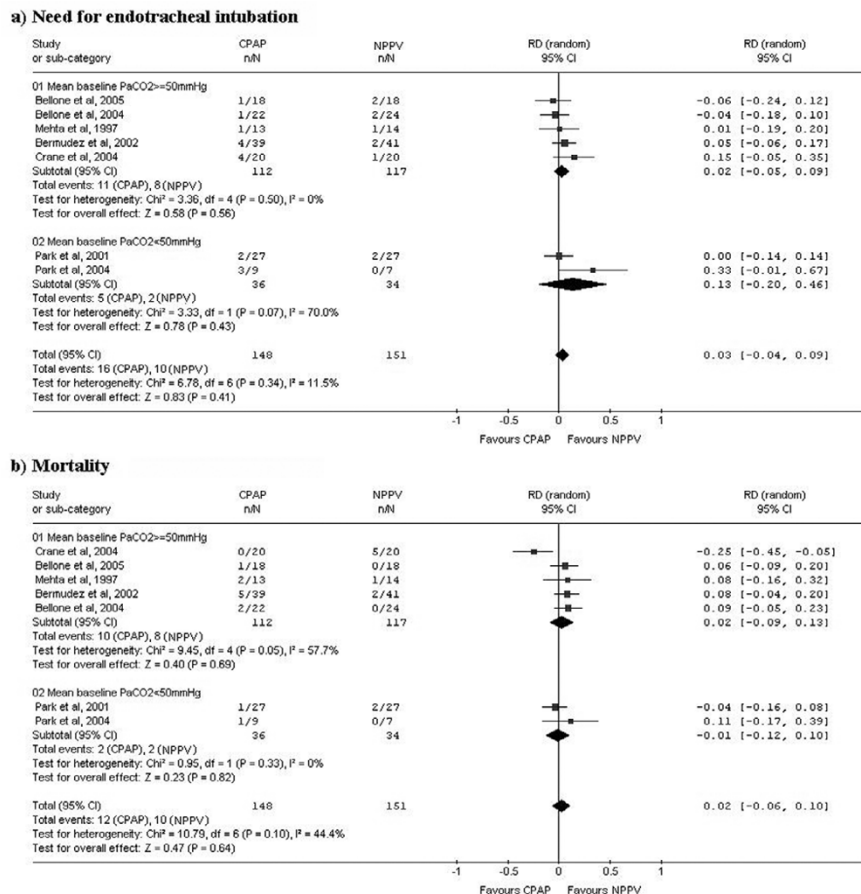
a) Need for endotracheal intubation

| Study or sub-category | CPAP n/N | NPPV n/N | RD (random) 95% CI | RD (random) 95% CI |
|---|---|---|---|---|
| 01 Mean baseline PaCO2>=50mmHg | | | | |
| Bellone et al, 2005 | 1/18 | 2/18 | | -0.06 [-0.24, 0.12] |
| Bellone et al, 2004 | 1/22 | 2/24 | | -0.04 [-0.18, 0.10] |
| Mehta et al, 1997 | 1/13 | 1/14 | | 0.01 [-0.19, 0.20] |
| Bermudez et al, 2002 | 4/39 | 2/41 | | 0.05 [-0.06, 0.17] |
| Crane et al, 2004 | 4/20 | 1/20 | | 0.15 [-0.05, 0.35] |
| Subtotal (95% CI) | 112 | 117 | | 0.02 [-0.05, 0.09] |
| Total events: 11 (CPAP), 8 (NPPV) | | | | |
| Test for heterogeneity: Chi² = 3.36, df = 4 (P = 0.50), I² = 0% | | | | |
| Test for overall effect: Z = 0.58 (P = 0.56) | | | | |
| 02 Mean baseline PaCO2<50mmHg | | | | |
| Park et al, 2001 | 2/27 | 2/27 | | 0.00 [-0.14, 0.14] |
| Park et al, 2004 | 3/9 | 0/7 | | 0.33 [-0.01, 0.67] |
| Subtotal (95% CI) | 36 | 34 | | 0.13 [-0.20, 0.46] |
| Total events: 5 (CPAP), 2 (NPPV) | | | | |
| Test for heterogeneity: Chi² = 3.33, df = 1 (P = 0.07), I² = 70.0% | | | | |
| Test for overall effect: Z = 0.78 (P = 0.43) | | | | |
| Total (95% CI) | 148 | 151 | | 0.03 [-0.04, 0.09] |
| Total events: 16 (CPAP), 10 (NPPV) | | | | |
| Test for heterogeneity: Chi² = 6.78, df = 6 (P = 0.34), I² = 11.5% | | | | |
| Test for overall effect: Z = 0.83 (P = 0.41) | | | | |

-1 -0.5 0 0.5 1
Favours CPAP Favours NPPV

b) Mortality

| Study or sub-category | CPAP n/N | NPPV n/N | RD (random) 95% CI | RD (random) 95% CI |
|---|---|---|---|---|
| 01 Mean baseline PaCO2>=50mmHg | | | | |
| Crane et al, 2004 | 0/20 | 5/20 | | -0.25 [-0.45, -0.05] |
| Bellone et al, 2005 | 1/18 | 0/18 | | 0.06 [-0.09, 0.20] |
| Mehta et al, 1997 | 2/13 | 1/14 | | 0.08 [-0.16, 0.32] |
| Bermudez et al, 2002 | 5/39 | 2/41 | | 0.08 [-0.04, 0.20] |
| Bellone et al, 2004 | 2/22 | 0/24 | | 0.09 [-0.05, 0.23] |
| Subtotal (95% CI) | 112 | 117 | | 0.02 [-0.09, 0.13] |
| Total events: 10 (CPAP), 8 (NPPV) | | | | |
| Test for heterogeneity: Chi² = 9.45, df = 4 (P = 0.05), I² = 57.7% | | | | |
| Test for overall effect: Z = 0.40 (P = 0.69) | | | | |
| 02 Mean baseline PaCO2<50mmHg | | | | |
| Park et al, 2001 | 1/27 | 2/27 | | -0.04 [-0.16, 0.08] |
| Park et al, 2004 | 1/9 | 0/7 | | 0.11 [-0.17, 0.39] |
| Subtotal (95% CI) | 36 | 34 | | -0.01 [-0.12, 0.10] |
| Total events: 2 (CPAP), 2 (NPPV) | | | | |
| Test for heterogeneity: Chi² = 0.95, df = 1 (P = 0.33), I² = 0% | | | | |
| Test for overall effect: Z = 0.23 (P = 0.82) | | | | |
| Total (95% CI) | 148 | 151 | | 0.02 [-0.06, 0.10] |
| Total events: 12 (CPAP), 10 (NPPV) | | | | |
| Test for heterogeneity: Chi² = 10.79, df = 6 (P = 0.10), I² = 44.4% | | | | |
| Test for overall effect: Z = 0.47 (P = 0.64) | | | | |

-1 -0.5 0 0.5 1
Favours CPAP Favours NPPV